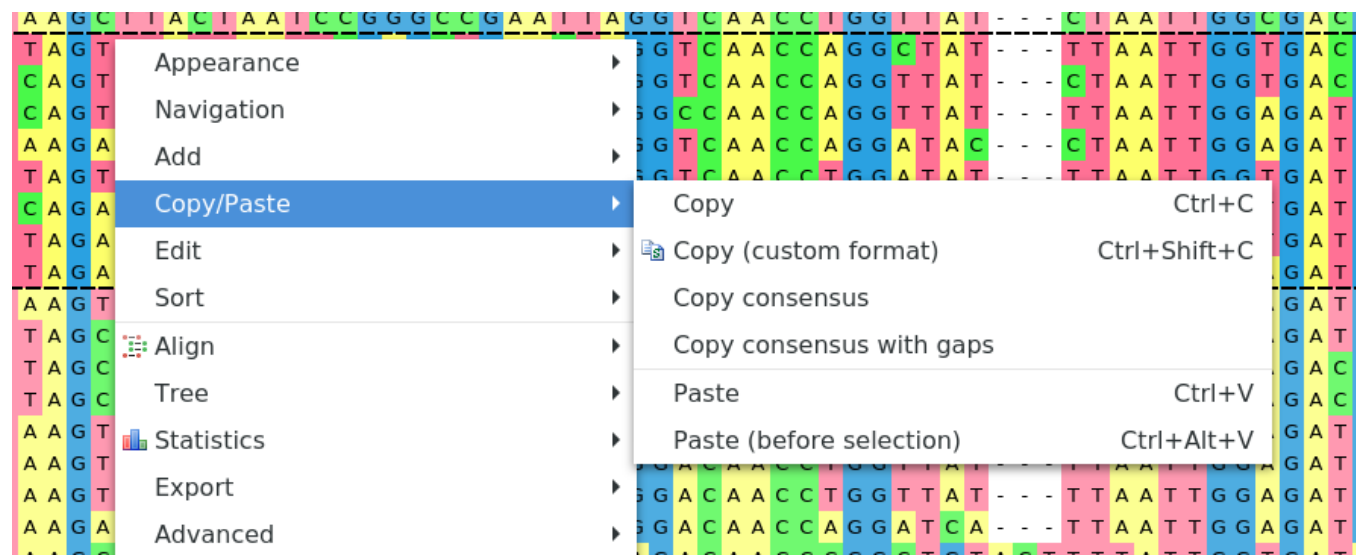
Appearance
Navigation
Add
Copy/Paste
Edit
Sort
Align
Tree
Statistics
Export
Advanced

Copy Ctrl+C
Copy (custom format) Ctrl+Shift+C
Copy consensus
Copy consensus with gaps
Paste Ctrl+V
Paste (before selection) Ctrl+Alt+V